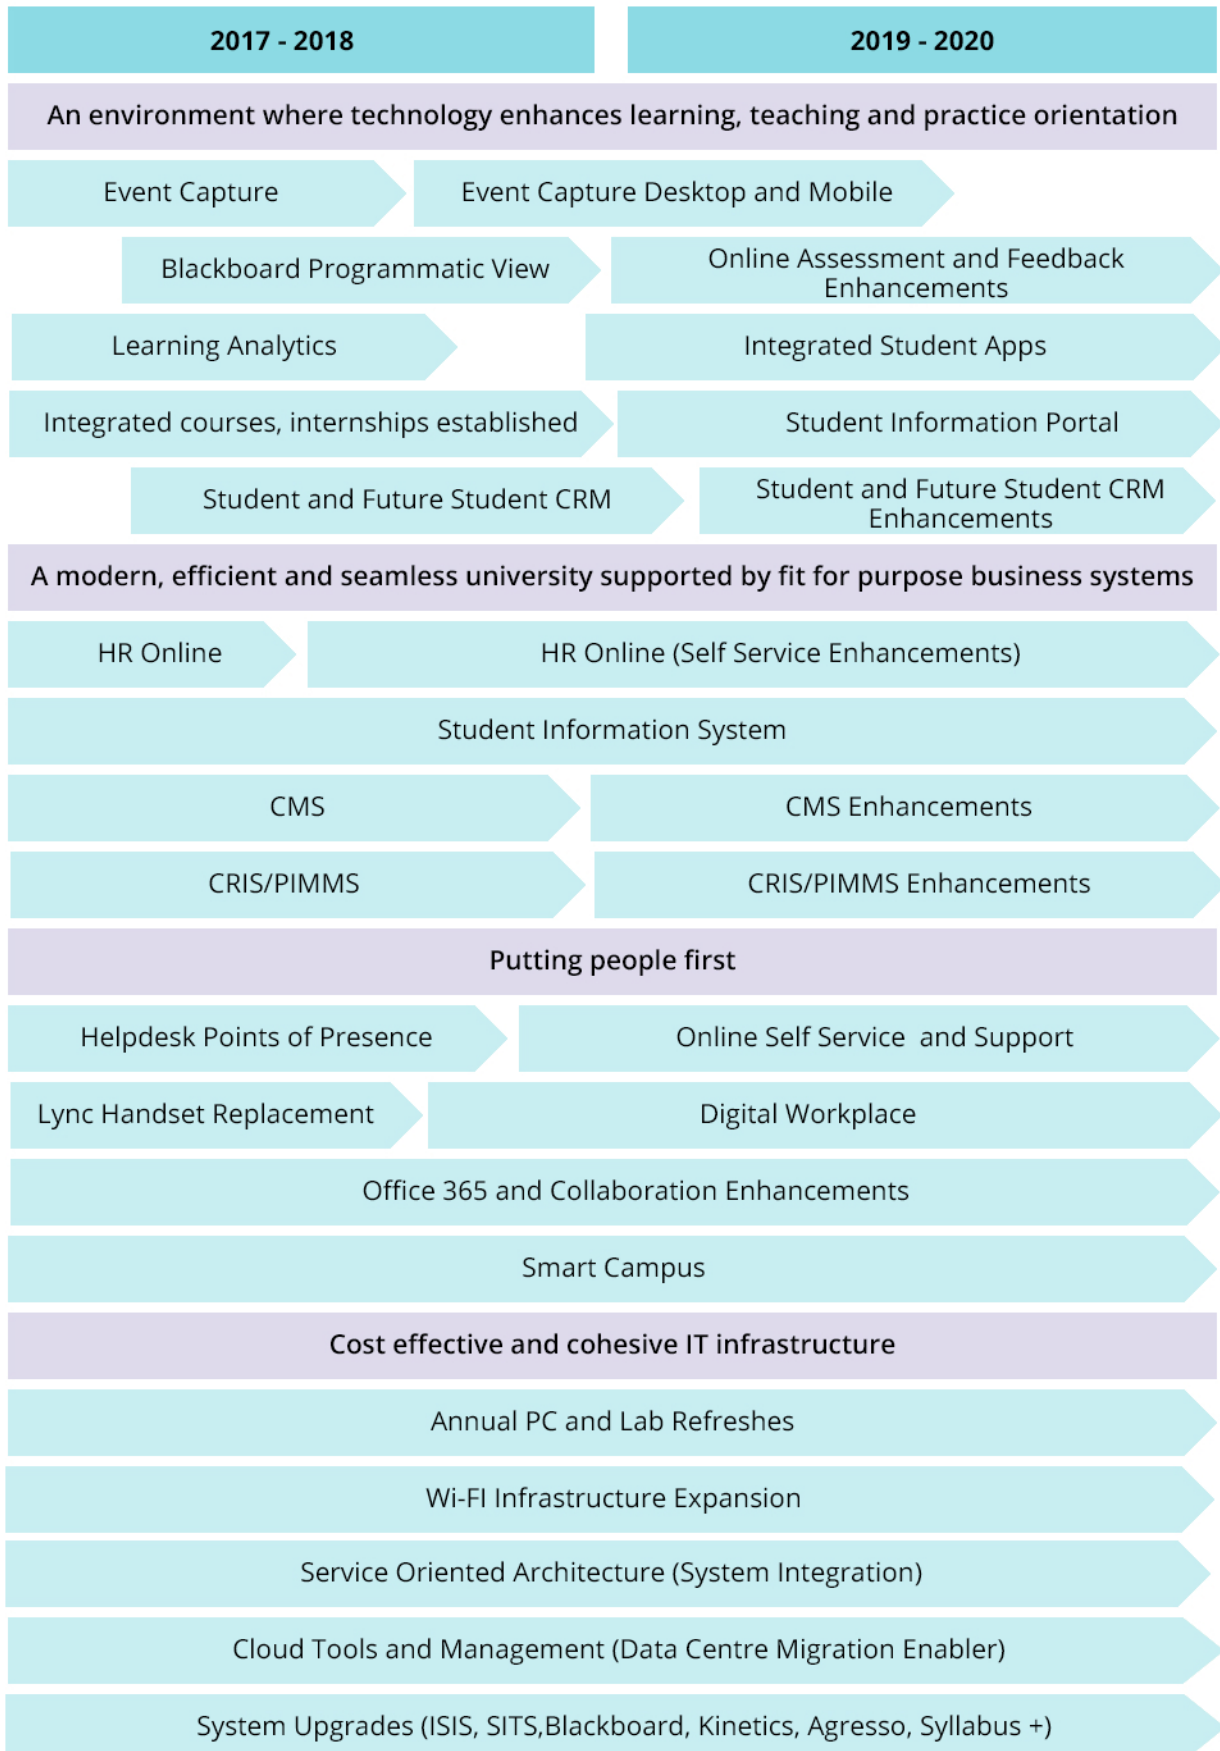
2017 - 2018

2019 - 2020

An environment where technology enhances learning, teaching and practice orientation

Event Capture

Event Capture Desktop and Mobile

Blackboard Programmatic View

Online Assessment and Feedback Enhancements

Learning Analytics

Integrated Student Apps

Integrated courses, internships established

Student Information Portal

Student and Future Student CRM

Student and Future Student CRM Enhancements

A modern, efficient and seamless university supported by fit for purpose business systems

HR Online

HR Online (Self Service Enhancements)

Student Information System

CMS

CMS Enhancements

CRIS/PIMMS

CRIS/PIMMS Enhancements

Putting people first

Helpdesk Points of Presence

Online Self Service  and Support

Lync Handset Replacement

Digital Workplace

Office 365 and Collaboration Enhancements

Smart Campus

Cost effective and cohesive IT infrastructure

Annual PC and Lab Refreshes

Wi-FI Infrastructure Expansion

Service Oriented Architecture (System Integration)

Cloud Tools and Management (Data Centre Migration Enabler)

System Upgrades (ISIS, SITS,Blackboard, Kinetics, Agresso, Syllabus +)